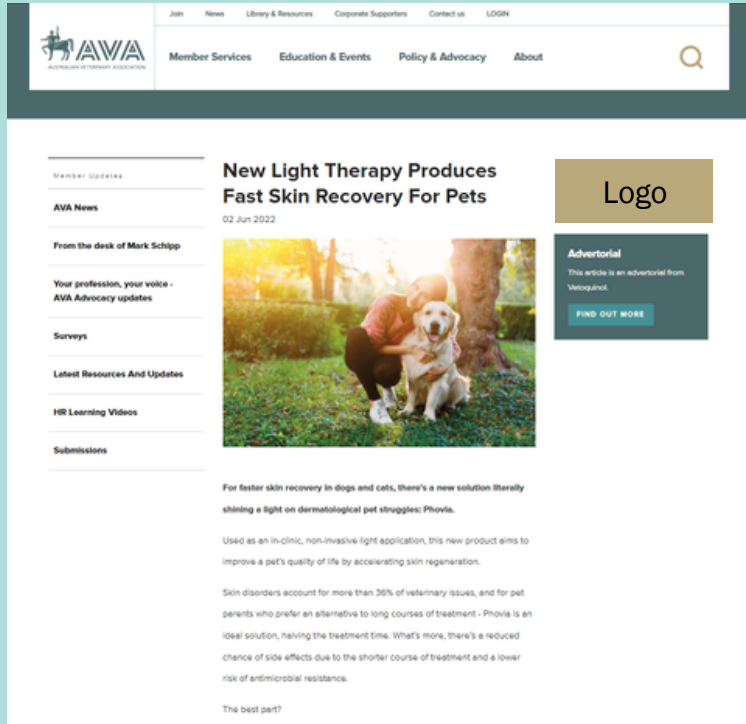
AVA
AUSTRALIAN VETERINARY ASSOCIATION

Join News Library & Resources Corporate Supporters Contact us LOGIN

Member Services Education & Events Policy & Advocacy About

Member Updates

AVA News

From the desk of Mark Schipp

Your profession, your voice - AVA Advocacy updates

Surveys

Latest Resources And Updates

HR Learning Videos

Submissions

New Light Therapy Produces Fast Skin Recovery For Pets

02 Jun 2022

For faster skin recovery in dogs and cats, there's a new solution literally shining a light on dermatological pet struggles: Phovia.

Used as an in-clinic, non-invasive light application, this new product aims to improve a pet's quality of life by accelerating skin regeneration.

Skin disorders account for more than 36% of veterinary issues, and for pet parents who prefer an alternative to long courses of treatment - Phovia is an ideal solution, halving the treatment time. What's more, there's a reduced chance of side effects due to the shorter course of treatment and a lower risk of antimicrobial resistance.

The best part?

Logo

Advertorial

This article is an advertorial from Vetoquinol.

FIND OUT MORE